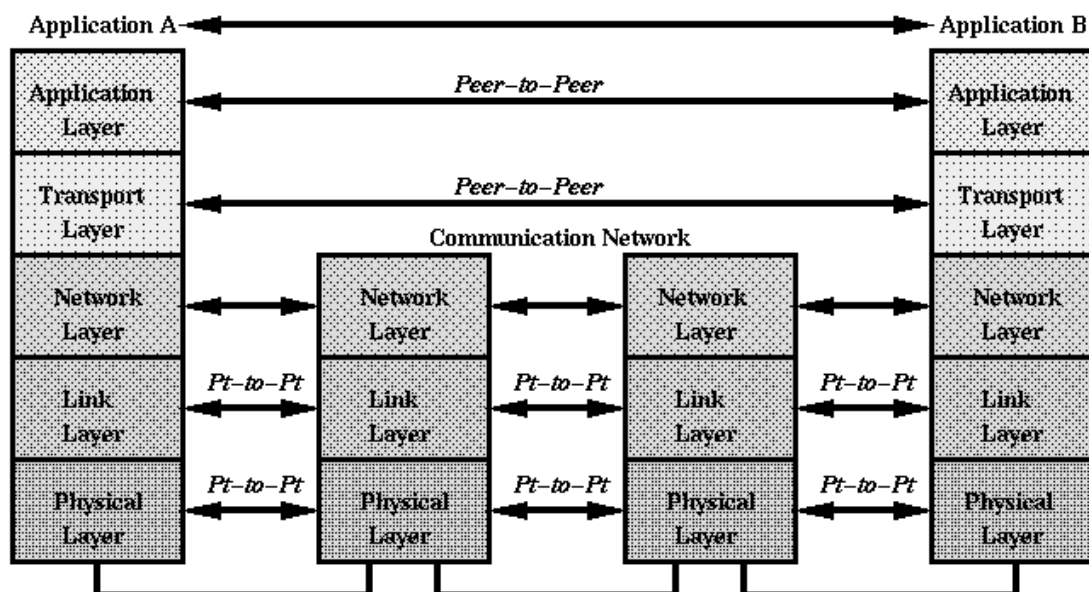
Application A

Application B

Application Layer

Peer–to–Peer

Application Layer

Transport Layer

Peer–to–Peer

Transport Layer

Communication Network

Network Layer

Network Layer

Network Layer

Network Layer

Link Layer

Pt–to–Pt

Link Layer

Pt–to–Pt

Link Layer

Pt–to–Pt

Link Layer

Physical Layer

Pt–to–Pt

Physical Layer

Pt–to–Pt

Physical Layer

Pt–to–Pt

Physical Layer